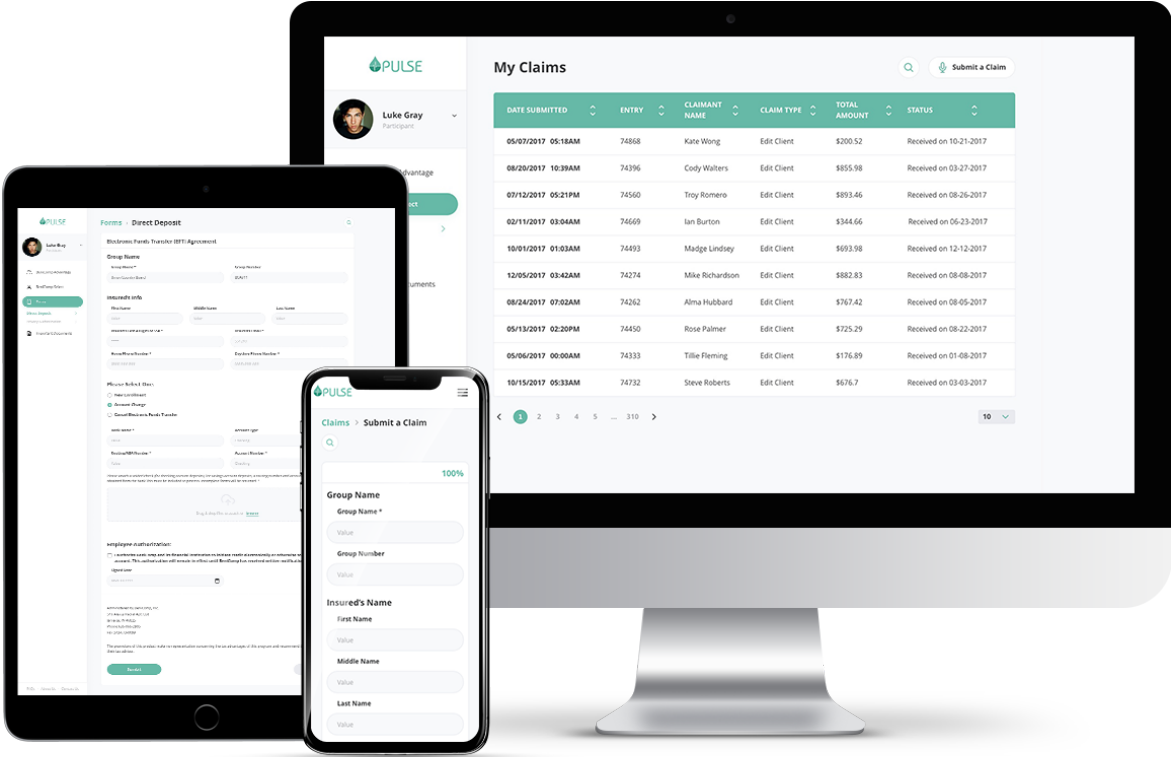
PULSE

Luke Gray
Participant

Advantage

ct

uments

My Claims

Submit a Claim

| DATE SUBMITTED | ENTRY | CLAIMANT NAME | CLAIM TYPE | TOTAL AMOUNT | STATUS |
|---|---|---|---|---|---|
| 05/07/2017 05:18AM | 74868 | Kate Wong | Edit Client | $200.52 | Received on 10-21-2017 |
| 08/20/2017 10:39AM | 74396 | Cody Walters | Edit Client | $855.98 | Received on 03-27-2017 |
| 07/12/2017 05:21PM | 74560 | Troy Romero | Edit Client | $893.46 | Received on 08-26-2017 |
| 02/11/2017 03:04AM | 74669 | Ian Burton | Edit Client | $344.66 | Received on 06-23-2017 |
| 10/01/2017 01:03AM | 74493 | Madge Lindsey | Edit Client | $693.98 | Received on 12-12-2017 |
| 12/05/2017 03:42AM | 74274 | Mike Richardson | Edit Client | $882.83 | Received on 08-08-2017 |
| 08/24/2017 07:02AM | 74262 | Alma Hubbard | Edit Client | $767.42 | Received on 08-05-2017 |
| 05/13/2017 02:20PM | 74450 | Rose Palmer | Edit Client | $725.29 | Received on 08-22-2017 |
| 05/06/2017 00:00AM | 74333 | Tillie Fleming | Edit Client | $176.89 | Received on 01-08-2017 |
| 10/15/2017 05:33AM | 74732 | Steve Roberts | Edit Client | $676.7 | Received on 03-03-2017 |

1 2 3 4 5 ... 310

10

PULSE

Forms > Direct Deposit

Electronic Funds Transfer (EFT) Agreement

Group Name

Insured's Info

Please Select One:

Employee Authorization

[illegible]

Submit

PULSE

Claims > Submit a Claim

100%

Group Name

Group Name *

Value

Group Number

Value

Insured's Name

First Name

Value

Middle Name

Value

Last Name

Value